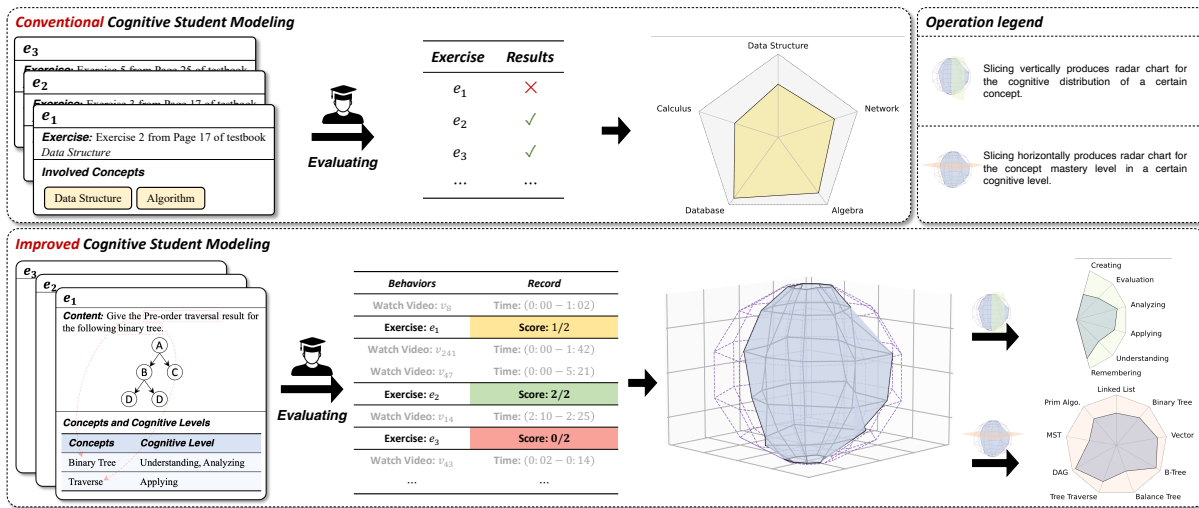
Conventional Cognitive Student Modeling

$e_3$
Exercise: Exercise 5 from Page 25 of testbook
$e_2$
Exercise: Exercise 3 from Page 17 of testbook
$e_1$
Exercise: Exercise 2 from Page 17 of testbook
Data Structure
Involved Concepts
Data Structure
Algorithm

Evaluating

| Exercise | Results |
|---|---|
| $e_1$ | ✗ |
| $e_2$ | ✓ |
| $e_3$ | ✓ |
| ... | ... |

Data Structure
Network
Algebra
Database
Calculus

Operation legend

Slicing vertically produces radar chart for the cognitive distribution of a certain concept.

Slicing horizontally produces radar chart for the concept mastery level in a certain cognitive level.

Improved Cognitive Student Modeling

$e_3$
$e_2$
$e_1$
Content: Give the Pre-order traversal result for the following binary tree.
A
B
C
D
D
Concepts and Cognitive Levels

| Concepts | Cognitive Level |
|---|---|
| Binary Tree | Understanding, Analyzing |
| Traverse | Applying |

Evaluating

| Behaviors | Record |
|---|---|
| Watch Video: $v_8$ | Time: $(0:00-1:02)$ |
| Exercise: $e_1$ | Score: $1/2$ |
| Watch Video: $v_{241}$ | Time: $(0:00-1:42)$ |
| Watch Video: $v_{47}$ | Time: $(0:00-5:21)$ |
| Exercise: $e_2$ | Score: $2/2$ |
| Watch Video: $v_{14}$ | Time: $(2:10-2:25)$ |
| Exercise: $e_3$ | Score: $0/2$ |
| Watch Video: $v_{43}$ | Time: $(0:02-0:14)$ |
| ... | ... |

Creating
Evaluation
Analyzing
Applying
Understanding
Remembering

Linked List
Binary Tree
Vector
B-Tree
Balance Tree
Tree Traverse
DAG
MST
Prim Algo.